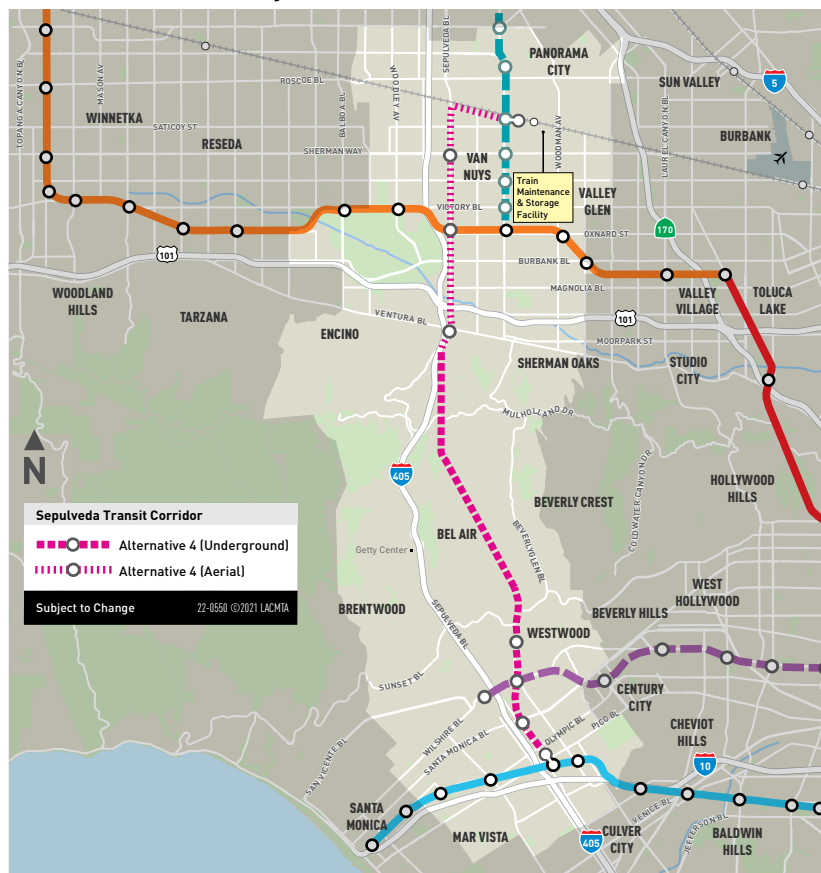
TOPANGA CANYON BL
MASON AV
WINNETKA
SATICOY ST
RESEDA
ROSCOE BL
BALBOA BL
WOODLEY AV
SEPULVEDA BL
SHERMAN WAY
PANORAMA CITY
SUN VALLEY
5
BURBANK
WOODMAN AV
LAUREL CANYON BL
VAN NUYS
Train Maintenance & Storage Facility
VALLEY GLEN
VICTORY BL
OXNARD ST
170
101
BURBANK BL
MAGNOLIA BL
WOODLAND HILLS
TARZANA
VALLEY VILLAGE
TOLUCA LAKE
VENTURA BL
101
ENCINO
MOORPARK ST
SHERMAN OAKS
STUDIO CITY
MULHOLLAND DR
N
405
COLDWATER CANYON DR
HOLLYWOOD HILLS
BEVERLY CREST
Sepulveda Transit Corridor
Alternative 4 (Underground)
Alternative 4 (Aerial)
Subject to Change
22-0550 ©2021 LACMTA
Getty Center
BEL AIR
BEVERLY GLEN BL
WEST HOLLYWOOD
BRENTWOOD
SEPULVEDA BL
BEVERLY HILLS
WESTWOOD
SUNSET BL
CENTURY CITY
WILSHIRE BL
OLYMPIC BL
PICO BL
CHEVIOT HILLS
SANTA MONICA BL
SAN VICENTE BL
10
VENICE BL
SANTA MONICA
MAR VISTA
405
CULVER CITY
JEFFERSON BL
BALDWIN HILLS